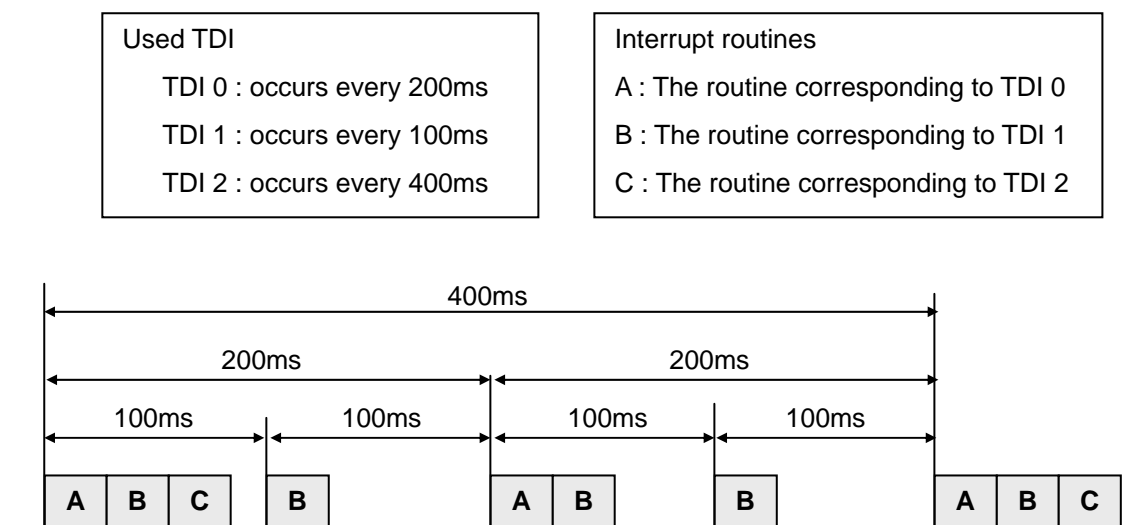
Used TDI
TDI 0 : occurs every 200ms
TDI 1 : occurs every 100ms
TDI 2 : occurs every 400ms

Interrupt routines
A : The routine corresponding to TDI 0
B : The routine corresponding to TDI 1
C : The routine corresponding to TDI 2

400ms
200ms
200ms
100ms
100ms
100ms
100ms

A B C
B
A B
B
A B C